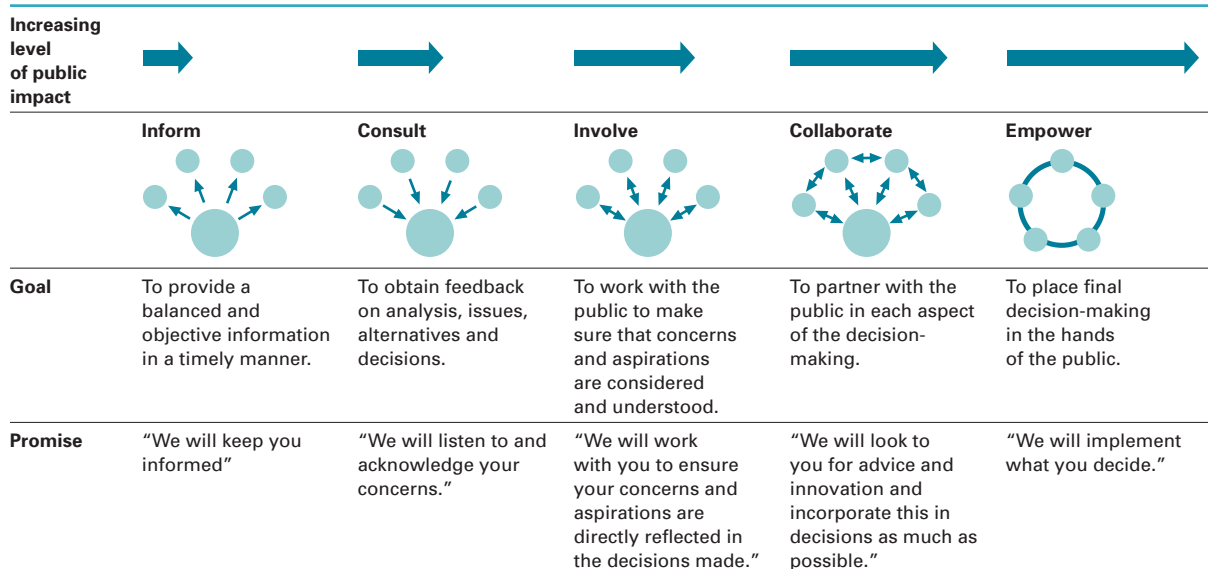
| Increasing level of public impact | | | | | |
|---|---|---|---|---|---|
| | Inform | Consult | Involve | Collaborate | Empower |
| Goal | To provide a balanced and objective information in a timely manner. | To obtain feedback on analysis, issues, alternatives and decisions. | To work with the public to make sure that concerns and aspirations are considered and understood. | To partner with the public in each aspect of the decision-making. | To place final decision-making in the hands of the public. |
| Promise | "We will keep you informed" | "We will listen to and acknowledge your concerns." | "We will work with you to ensure your concerns and aspirations are directly reflected in the decisions made." | "We will look to you for advice and innovation and incorporate this in decisions as much as possible." | "We will implement what you decide." |